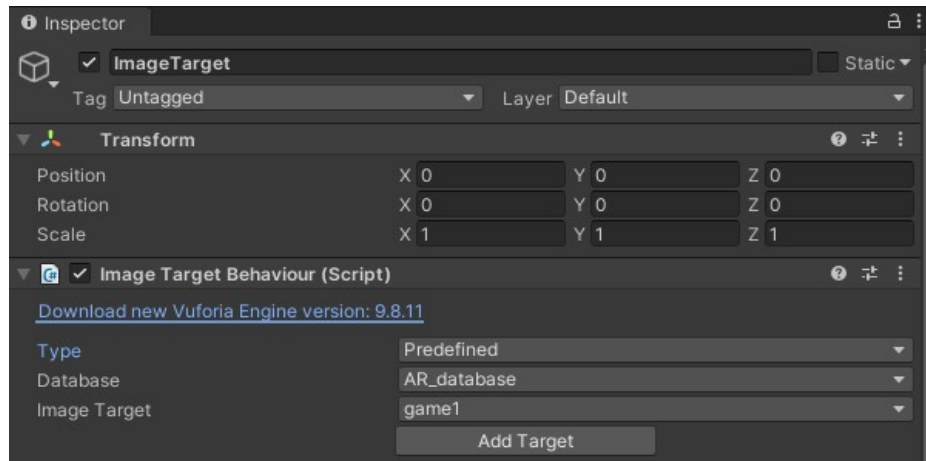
Inspector

ImageTarget

Static

Tag Untagged

Layer Default

Transform

Position X 0 Y 0 Z 0

Rotation X 0 Y 0 Z 0

Scale X 1 Y 1 Z 1

Image Target Behaviour (Script)

Download new Vuforia Engine version: 9.8.11

Type Predefined

Database AR_database

Image Target game1

Add Target